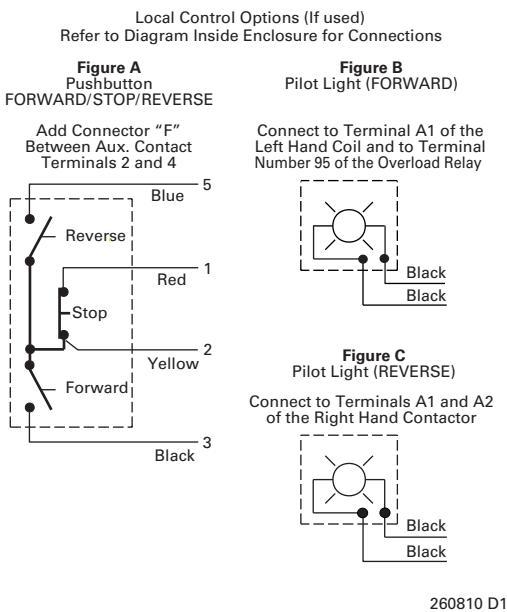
Local Control Options (If used)
Refer to Diagram Inside Enclosure for Connections

Figure A
Pushbutton
FORWARD/STOP/REVERSE

Add Connector “F” Between Aux. Contact Terminals 2 and 4

5
Blue
Reverse
1
Red
Stop
2
Yellow
Forward
3
Black

Figure B
Pilot Light (FORWARD)

Connect to Terminal A1 of the Left Hand Coil and to Terminal Number 95 of the Overload Relay

Black
Black

Figure C
Pilot Light (REVERSE)

Connect to Terminals A1 and A2 of the Right Hand Contactor

Black
Black

260810 D1